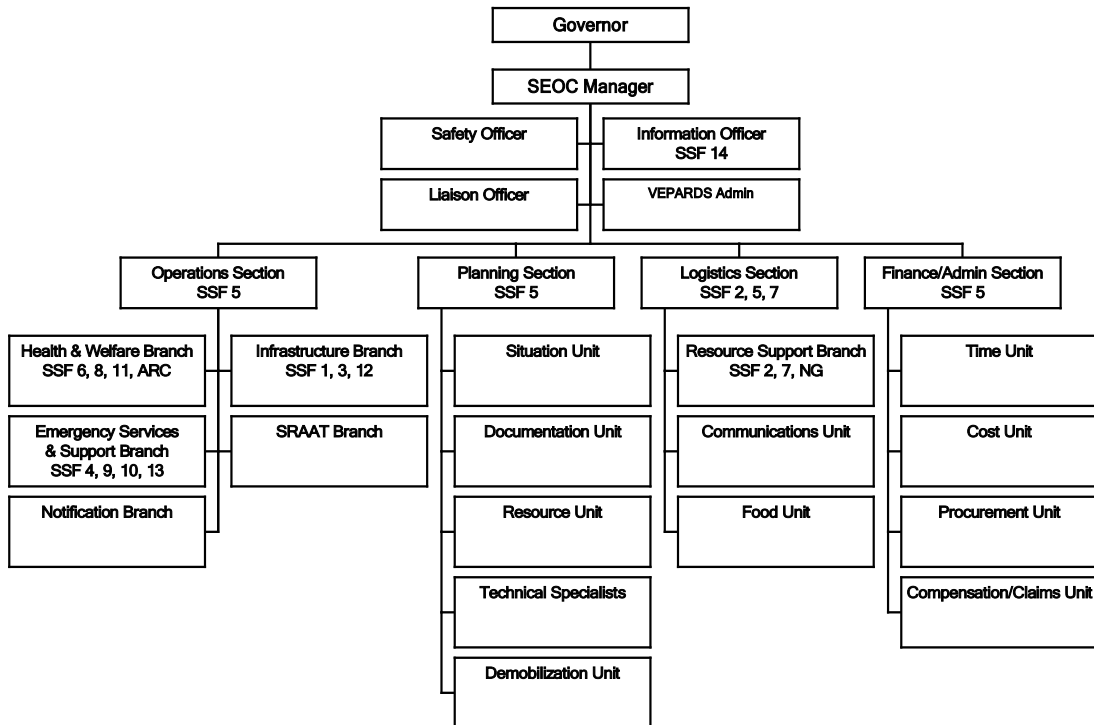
Governor

SEOC Manager

Safety Officer

Information Officer
SSF 14

Liaison Officer

VEPARDS Admin

Operations Section
SSF 5

Health & Welfare Branch
SSF 6, 8, 11, ARC

Infrastructure Branch
SSF 1, 3, 12

Emergency Services & Support Branch
SSF 4, 9, 10, 13

SRAAT Branch

Notification Branch

Planning Section
SSF 5

Situation Unit

Documentation Unit

Resource Unit

Technical Specialists

Demobilization Unit

Logistics Section
SSF 2, 5, 7

Resource Support Branch
SSF 2, 7, NG

Communications Unit

Food Unit

Finance/Admin Section
SSF 5

Time Unit

Cost Unit

Procurement Unit

Compensation/Claims Unit